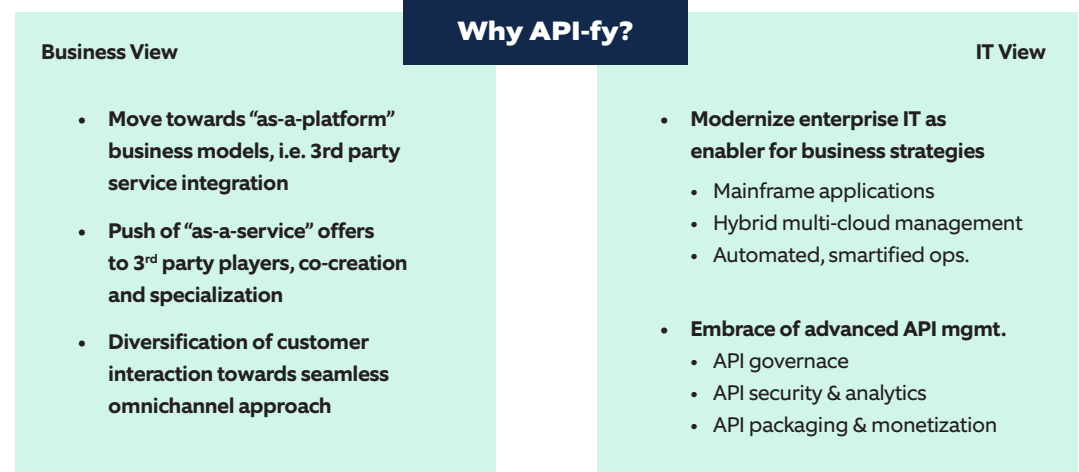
Why API-fy?

Business View

- Move towards “as-a-platform” business models, i.e. 3rd party service integration
- Push of “as-a-service” offers to 3rd party players, co-creation and specialization
- Diversification of customer interaction towards seamless omnichannel approach

IT View

- Modernize enterprise IT as enabler for business strategies
  - Mainframe applications
  - Hybrid multi-cloud management
  - Automated, smartified ops.
- Embrace of advanced API mgmt.
  - API governace
  - API security & analytics
  - API packaging & monetization